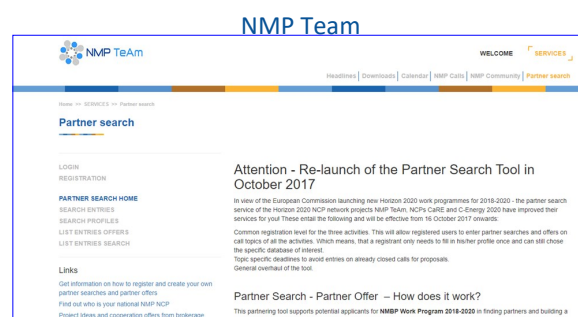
NMP Team

NMP TeAm

WELCOME SERVICES

Headlines | Downloads | Calendar | NMP Calls | NMP Community | Partner search

Home >> SERVICES >> Partner search

Partner search

LOGIN
REGISTRATION

PARTNER SEARCH HOME
SEARCH ENTRIES
SEARCH PROFILES
LIST ENTRIES OFFERS
LIST ENTRIES SEARCH

Links

Get information on how to register and create your own partner searches and partner offers

Find out who is your national NMP NCP

Project ideas and cooperation offers from brokerage

Attention - Re-launch of the Partner Search Tool in October 2017

In view of the European Commission launching new Horizon 2020 work programmes for 2018-2020 - the partner search service of the Horizon 2020 NCP network projects NMP TeAm, NCPs CaRE and C-Energy 2020 have improved their services for you! These entail the following and will be effective from 16 October 2017 onwards:

Common registration level for the three activities. This will allow registered users to enter partner searches and offers on call topics of all the activities. Which means, that a registrant only needs to fill in his/her profile once and can still chose the specific database of interest.
Topic specific deadlines to avoid entries on already closed calls for proposals.
General overhaul of the tool.

Partner Search - Partner Offer – How does it work?

This partnering tool supports potential applicants for NMBP Work Program 2018-2020 in finding partners and building a